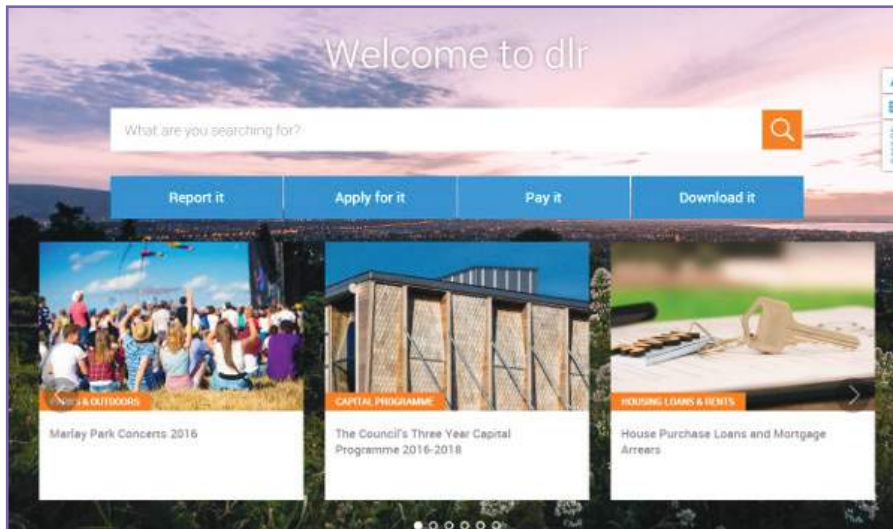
Welcome to dlr

What are you searching for?

Report it

Apply for it

Pay it

Download it

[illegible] & OUTDOORS

Marlay Park Concerts 2016

CAPITAL PROGRAMME

The Council's Three Year Capital Programme 2016-2018

HOUSING LOANS & RENTS

House Purchase Loans and Mortgage Arrears